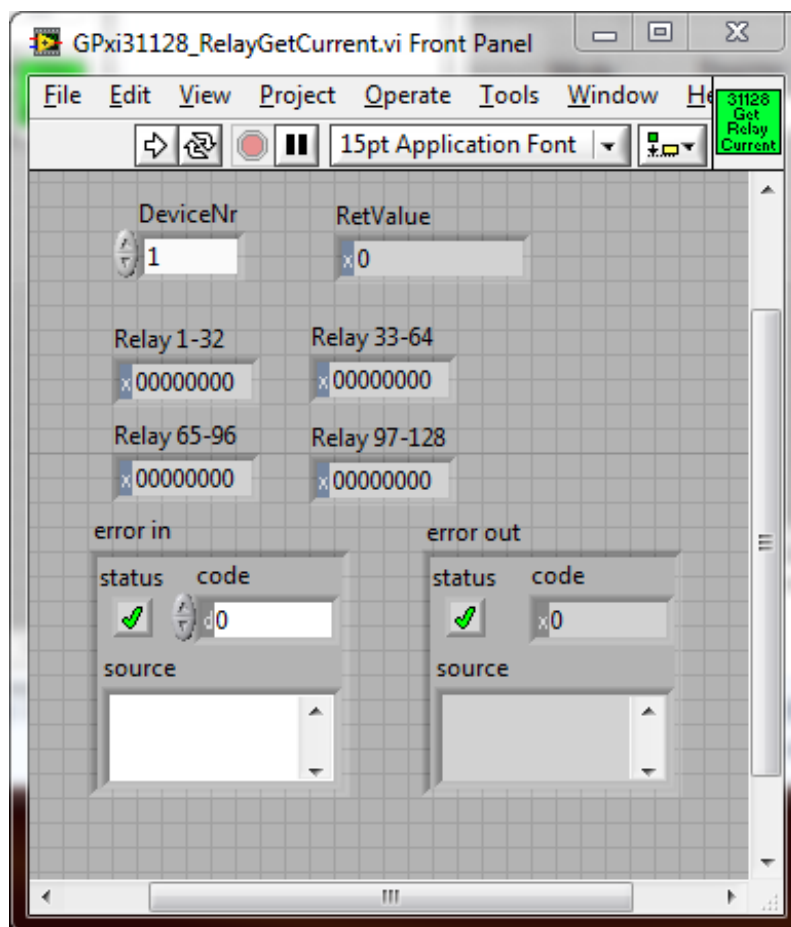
GPxi31128_RelayGetCurrent.vi Front Panel

File Edit View Project Operate Tools Window He

15pt Application Font

31128 Get Relay Current

DeviceNr
1

RetValue
x0

Relay 1-32
x00000000

Relay 33-64
x00000000

Relay 65-96
x00000000

Relay 97-128
x00000000

error in
status code
d0
source

error out
status code
x0
source

III